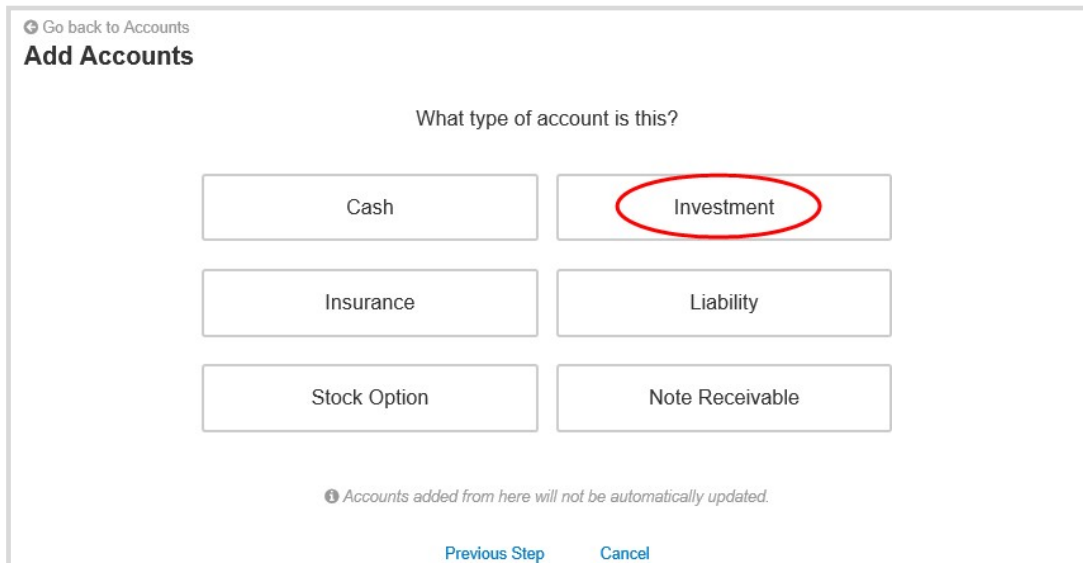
Go back to Accounts
Add Accounts

What type of account is this?

Cash
Investment
Insurance
Liability
Stock Option
Note Receivable

Accounts added from here will not be automatically updated.

Previous Step
Cancel